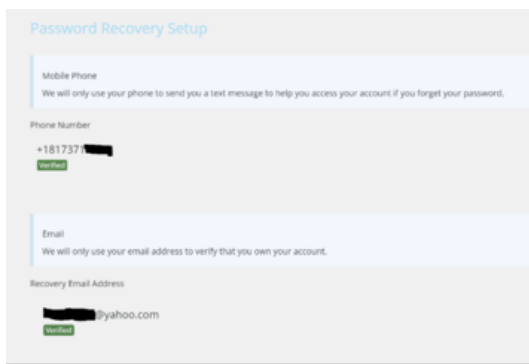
Password Recovery Setup

Mobile Phone

We will only use your phone to send you a text message to help you access your account if you forget your password.

Phone Number

+181737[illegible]

Verified

Email

We will only use your email address to verify that you own your account.

Recovery Email Address

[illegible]@yahoo.com

Verified